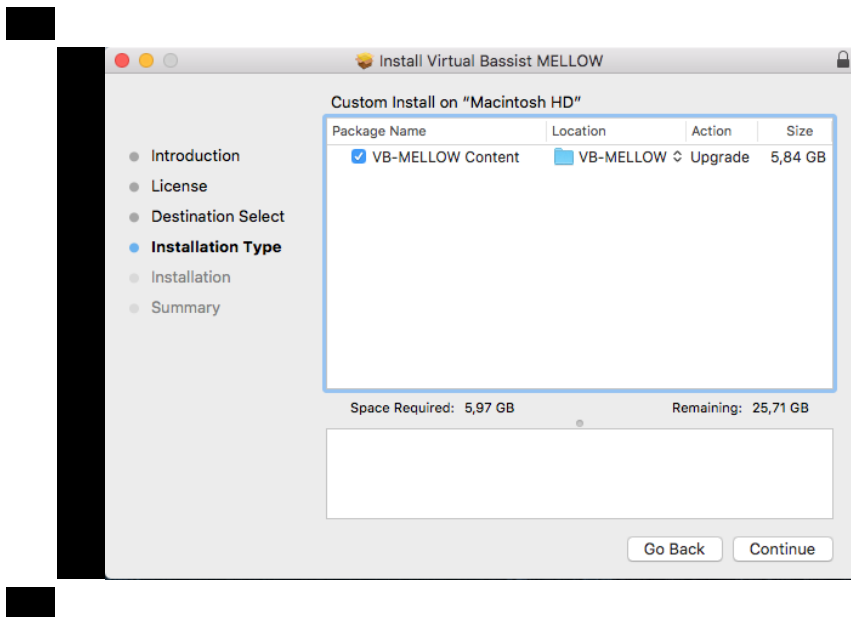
Install Virtual Bassist MELLOW

Custom Install on “Macintosh HD”

Introduction
License
Destination Select
Installation Type
Installation
Summary

| Package Name | Location | Action | Size |
|---|---|---|---|
| VB-MELLOW Content | VB-MELLOW | Upgrade | 5,84 GB |

Space Required: 5,97 GB

Remaining: 25,71 GB

Go Back

Continue